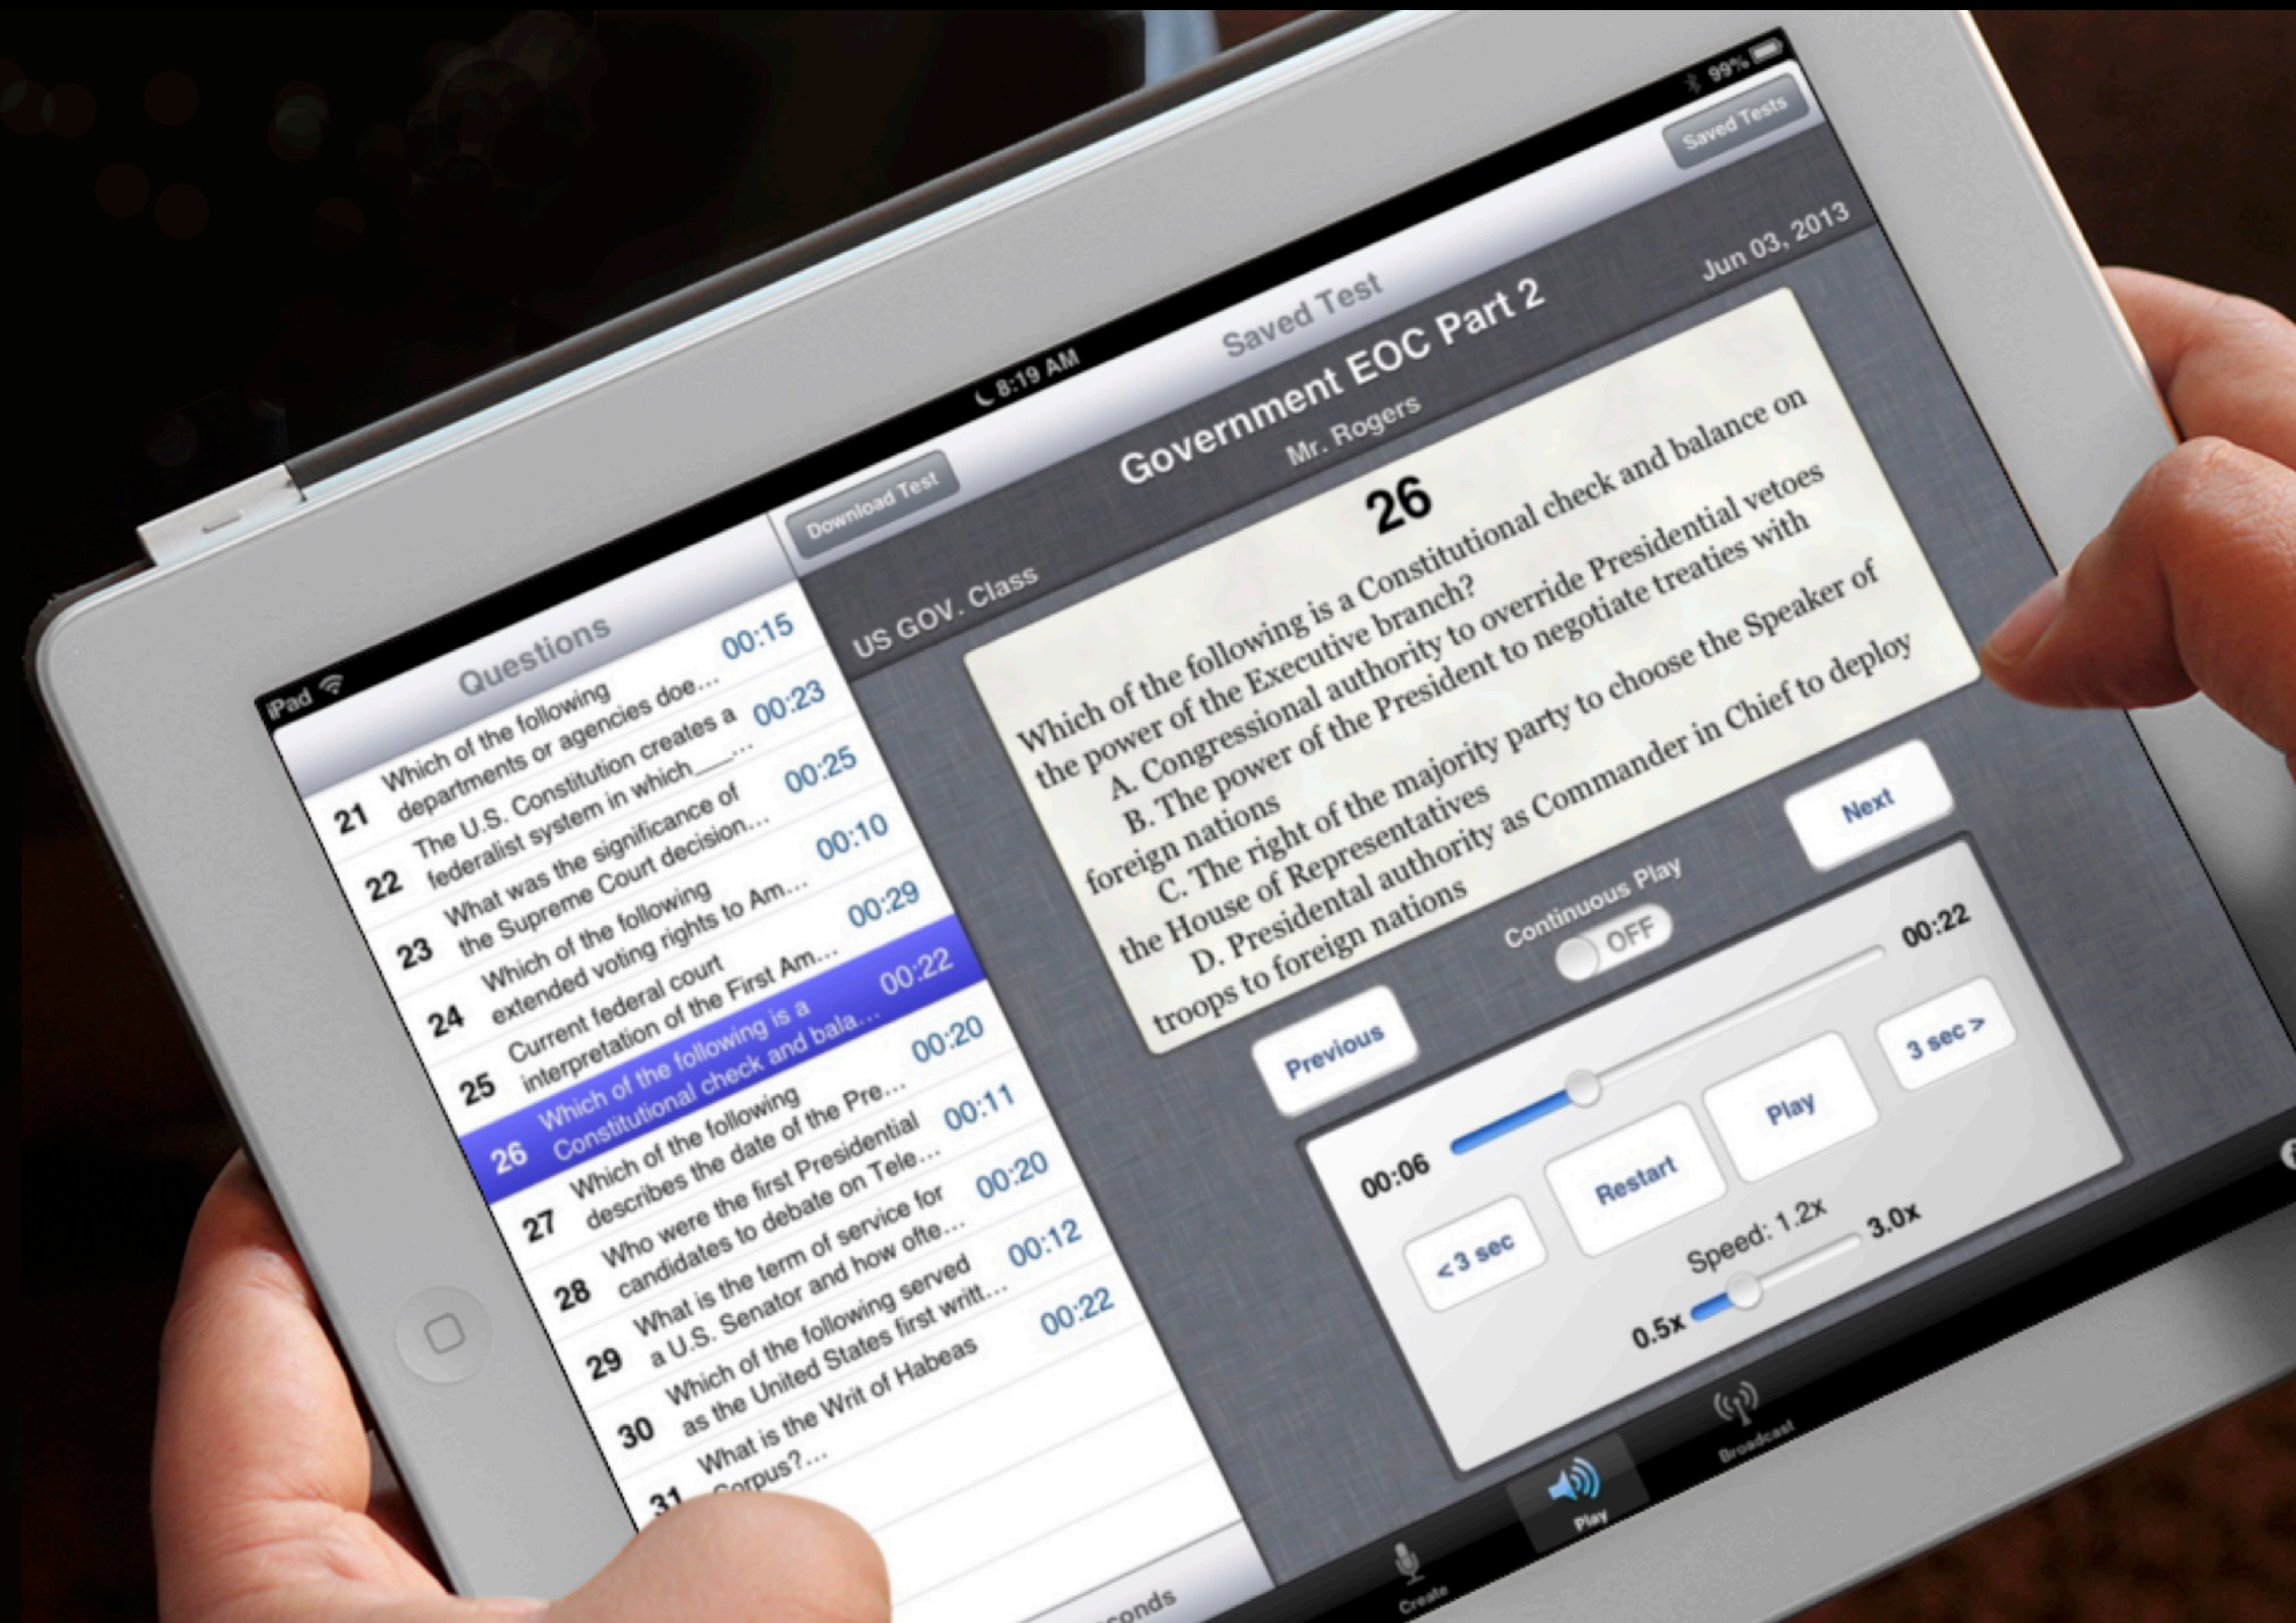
iPad
8:19 AM
99%

Questions

21 Which of the following departments or agencies doe... 00:15
22 The U.S. Constitution creates a federalist system in which___... 00:23
23 What was the significance of the Supreme Court decision... 00:25
24 Which of the following extended voting rights to Am... 00:10
25 Current federal court interpretation of the First Am... 00:29
26 Which of the following is a Constitutional check and bala... 00:22
27 Which of the following describes the date of the Pre... 00:20
28 Who were the first Presidential candidates to debate on Tele... 00:11
29 What is the term of service for a U.S. Senator and how ofte... 00:20
30 Which of the following served as the United States first writt... 00:12
31 What is the Writ of Habeas Corpus?... 00:22

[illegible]conds

Download Test
Saved Test
Saved Tests
US GOV. Class
Government EOC Part 2
Mr. Rogers
Jun 03, 2013

26

Which of the following is a Constitutional check and balance on the power of the Executive branch?
A. Congressional authority to override Presidential vetoes
B. The power of the President to negotiate treaties with foreign nations
C. The right of the majority party to choose the Speaker of the House of Representatives
D. Presidential authority as Commander in Chief to deploy troops to foreign nations

Next
Continuous Play
OFF
00:22
Previous
3 sec >
Play
Restart
00:06
< 3 sec
Speed: 1.2x
3.0x
0.5x

Create
Play
Broadcast